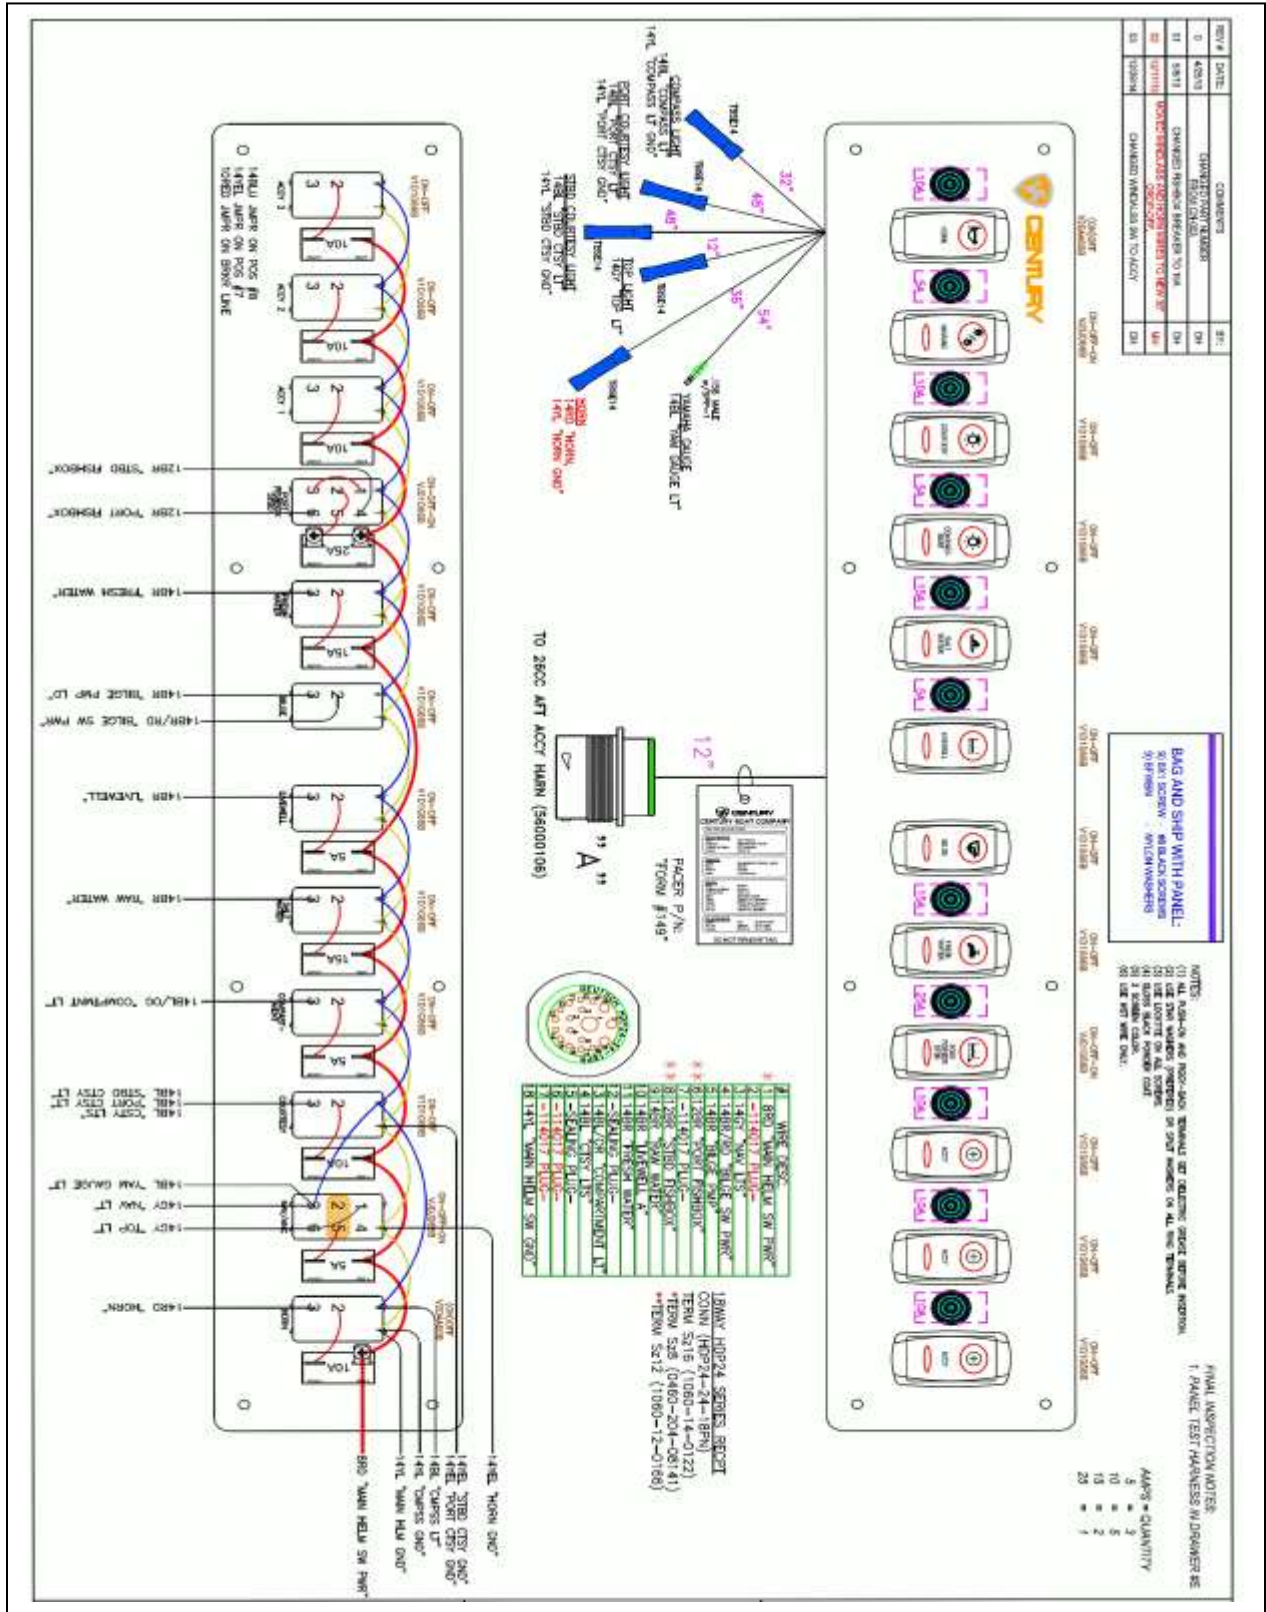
CENTURY

BAG AND SHIP WITH PANEL:

FINAL INSPECTION NOTES:
1. PANEL TEST HARNESS IN DRAWER 85

AMPS = QUANTITY
5 = 3
10 = 5
15 = 2
25 = 1

TO 26CC AFT ACCY HARN (5600106)

FACER P/N:
"FORM #149"

"A"

12"

32"
48"
48"
12"
36"
54"

14BL "COMPASS LT"
14YL "COMPASS LT GND"

PORT COURTESY LIGHT
14BL "PORT CTSY LT"
14YL "PORT CTSY GND"

STBD COURTESY LIGHT
14BL "STBD CTSY LT"
14YL "STBD CTSY GND"

TOP LIGHT
14GY "TOP LT"

YAMAHA GAUGE
14BL "YAM GAUGE LT"

HORN
14RD "HORN"
14YL "HORN GND"

18WAY HDP24 SERIES RECPT
CONN (HDP24-24-18PN)
TERM SZ16 (1060-14-0122)
*TERM SZ8 (0460-204-08141)
**TERM SZ12 (1060-12-0166)

WIRE DESC
8RD "MAIN HELM SW PWR"
14YL "MAIN HELM SW GND"

12BR "STBD FISHBOX"
12BR "PORT FISHBOX"
14BR "FRESH WATER"
14BR "BILGE PMP LO"
14BR/RD "BILGE SW PWR"
14BR "LIVEWELL"
14BR "RAW WATER"
14BL/OG "COMPRTMNT LT"
14BL "CSTY LTS"
14BL "PORT CTSY LT"
14BL "STBD CTSY LT"
14BL "YAM GAUGE LT"
14GY "NAV LT"
14GY "TOP LT"
14RD "HORN"

14YL "HORN GND"
14BL "STBD CTSY GND"
14YL "PORT CTSY GND"
14BL "CMPSS LT"
14YL "CMPSS GND"
14YL "MAIN HLM GND"
8RD "MAIN HELM SW PWR"

14BLU JMPR ON POS #8
14YEL JMPR ON POS #7
10RED JMPR ON BRKR LINE

ACCY 3
ACCY 2
ACCY 1

10A
10A
10A
25A
15A
5A
15A
5A
10A
5A
10A

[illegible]